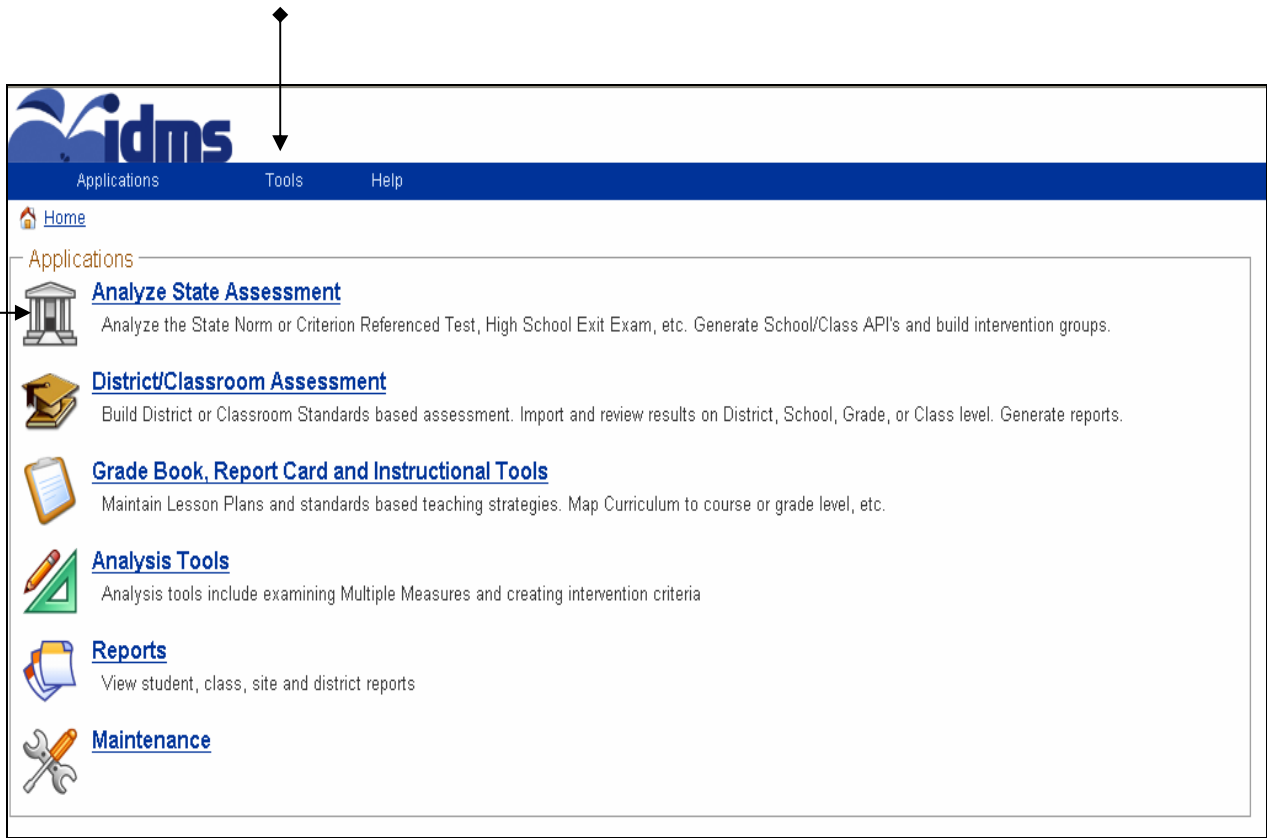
idms

Applications Tools Help

Home

Applications

Analyze State Assessment
Analyze the State Norm or Criterion Referenced Test, High School Exit Exam, etc. Generate School/Class API's and build intervention groups.

District/Classroom Assessment
Build District or Classroom Standards based assessment. Import and review results on District, School, Grade, or Class level. Generate reports.

Grade Book, Report Card and Instructional Tools
Maintain Lesson Plans and standards based teaching strategies. Map Curriculum to course or grade level, etc.

Analysis Tools
Analysis tools include examining Multiple Measures and creating intervention criteria

Reports
View student, class, site and district reports

Maintenance